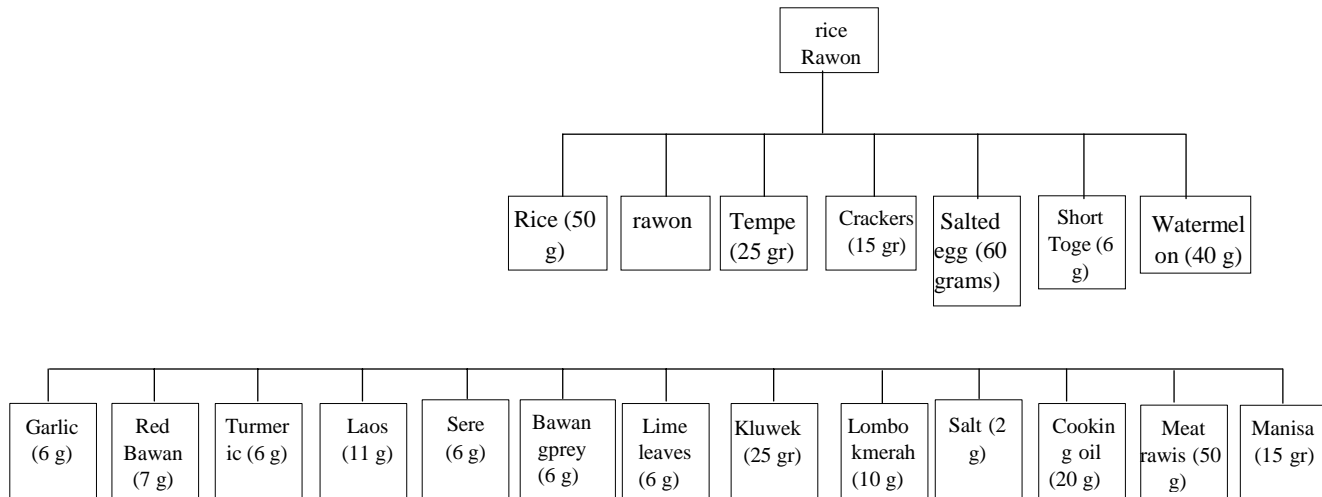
rice Rawon

Rice (50 g)

rawon

Tempe (25 gr)

Crackers (15 gr)

Salted egg (60 grams)

Short Toge (6 g)

Watermel on (40 g)

Garlic (6 g)

Red Bawan (7 g)

Turmer ic (6 g)

Laos (11 g)

Sere (6 g)

Bawan gprey (6 g)

Lime leaves (6 g)

Kluwek (25 gr)

Lombo kmerah (10 g)

Salt (2 g)

Cookin g oil (20 g)

Meat rawis (50 g)

Manisa (15 gr)